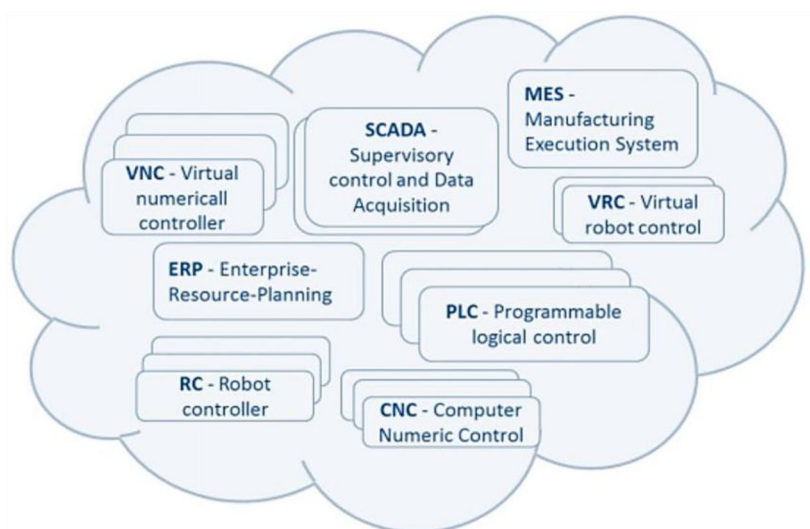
MES - Manufacturing Execution System

SCADA - Supervisory control and Data Acquisition

VNC - Virtual numericall controller

VRC - Virtual robot control

ERP - Enterprise-Resource-Planning

PLC - Programmable logical control

RC - Robot controller

CNC - Computer Numeric Control